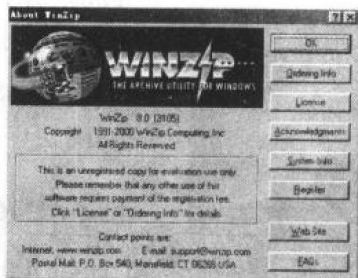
About WinZip

?  X

WINZIP

THE ARCHIVE UTILITY FOR WINDOWS

WinZip 8.0 (3105)
Copyright 1991-2000 WinZip Computing, Inc
All Rights Reserved

This is an unregistered copy for evaluation use only.
Please remember that any other use of this software requires payment of the registration fee.
Click "License" or "Ordering Info" for details.

Contact points are:
Internet: www.winzip.com E-mail: support@winzip.com
Postal Mail: P.O. Box 540, Mansfield, CT 06268 USA

OK

Ordering Info

License

Acknowledgments

System Info

Register

Web Site

FAQs